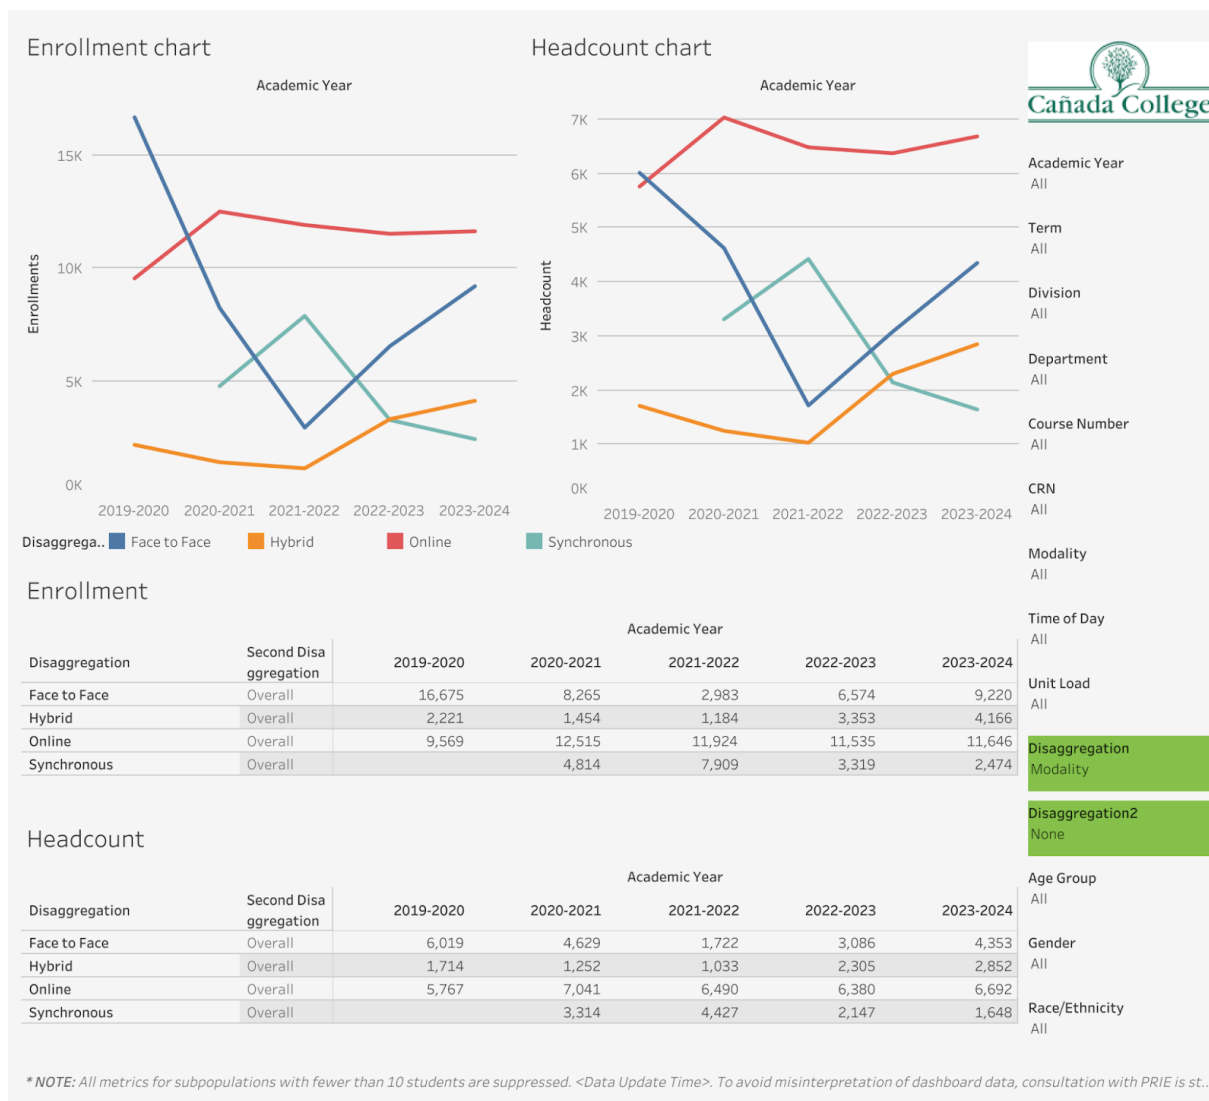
Enrollment chart

Academic Year

15K
10K
5K
0K

Enrollments

2019-2020 2020-2021 2021-2022 2022-2023 2023-2024

Headcount chart

Academic Year

7K
6K
5K
4K
3K
2K
1K
0K

Headcount

2019-2020 2020-2021 2021-2022 2022-2023 2023-2024

Cañada College

Academic Year
All

Term
All

Division
All

Department
All

Course Number
All

CRN
All

Modality
All

Time of Day
All

Unit Load
All

Disaggregation
Modality

Disaggregation2
None

Age Group
All

Gender
All

Race/Ethnicity
All

Disaggrega.. Face to Face Hybrid Online Synchronous

Enrollment

Academic Year

| Disaggregation | Second Disaggregation | 2019-2020 | 2020-2021 | 2021-2022 | 2022-2023 | 2023-2024 |
|---|---|---|---|---|---|---|
| Face to Face | Overall | 16,675 | 8,265 | 2,983 | 6,574 | 9,220 |
| Hybrid | Overall | 2,221 | 1,454 | 1,184 | 3,353 | 4,166 |
| Online | Overall | 9,569 | 12,515 | 11,924 | 11,535 | 11,646 |
| Synchronous | Overall | | 4,814 | 7,909 | 3,319 | 2,474 |

Headcount

Academic Year

| Disaggregation | Second Disaggregation | 2019-2020 | 2020-2021 | 2021-2022 | 2022-2023 | 2023-2024 |
|---|---|---|---|---|---|---|
| Face to Face | Overall | 6,019 | 4,629 | 1,722 | 3,086 | 4,353 |
| Hybrid | Overall | 1,714 | 1,252 | 1,033 | 2,305 | 2,852 |
| Online | Overall | 5,767 | 7,041 | 6,490 | 6,380 | 6,692 |
| Synchronous | Overall | | 3,314 | 4,427 | 2,147 | 1,648 |

* NOTE: All metrics for subpopulations with fewer than 10 students are suppressed. <Data Update Time>. To avoid misinterpretation of dashboard data, consultation with PRIE is st..